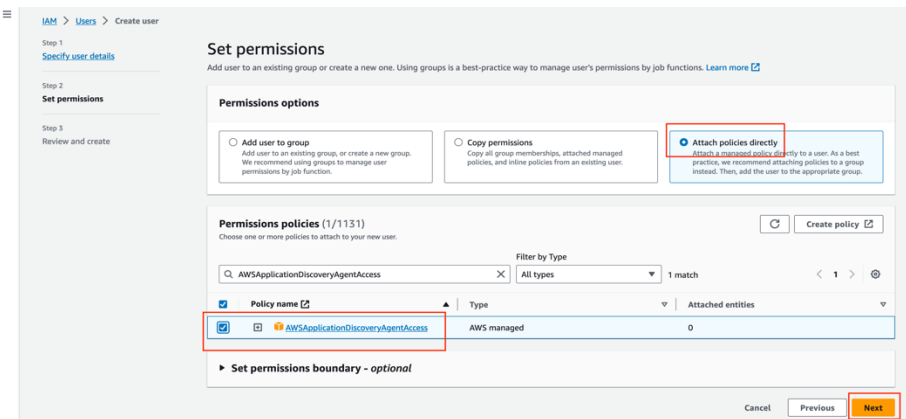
IAM > Users > Create user

Step 1
Specify user details

Step 2
Set permissions

Step 3
Review and create

Set permissions

Add user to an existing group or create a new one. Using groups is a best-practice way to manage user's permissions by job functions. Learn more

Permissions options

Add user to group
Add user to an existing group, or create a new group. We recommend using groups to manage user permissions by job function.

Copy permissions
Copy all group memberships, attached managed policies, and inline policies from an existing user.

Attach policies directly
Attach a managed policy directly to a user. As a best practice, we recommend attaching policies to a group instead. Then, add the user to the appropriate group.

Permissions policies (1/1131)
Choose one or more policies to attach to your new user.

Create policy

Filter by Type

AWSApplicationDiscoveryAgentAccess

All types

1 match

< 1 >

| | Policy name | Type | Attached entities |
|---|---|---|---|
| ☑ | AWSApplicationDiscoveryAgentAccess | AWS managed | 0 |

Set permissions boundary - optional

Cancel Previous Next